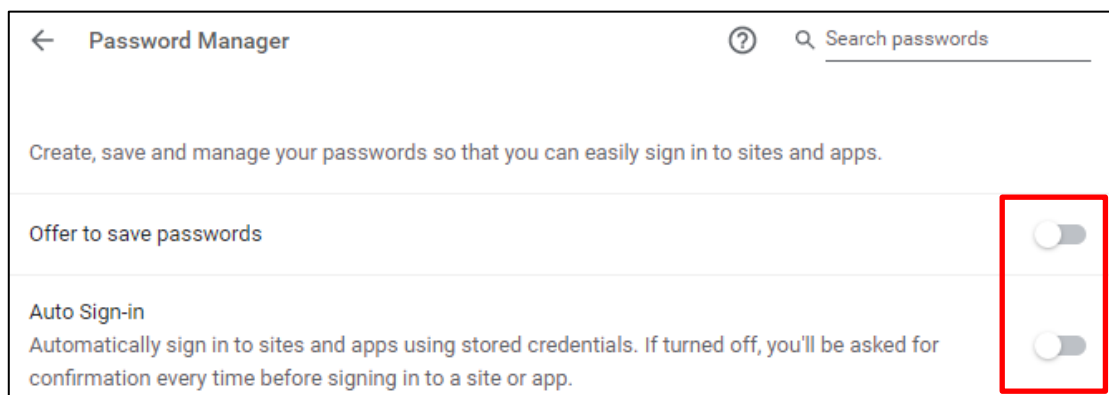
Password Manager

Search passwords

Create, save and manage your passwords so that you can easily sign in to sites and apps.

Offer to save passwords

Auto Sign-in
Automatically sign in to sites and apps using stored credentials. If turned off, you'll be asked for confirmation every time before signing in to a site or app.